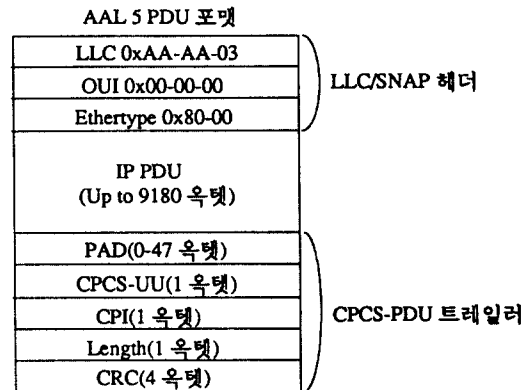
AAL 5 PDU 포맷

LLC 0xAA-AA-03

OUI 0x00-00-00

Ethertype 0x80-00

LLC/SNAP 헤더

IP PDU
(Up to 9180 옥텟)

PAD(0-47 옥텟)

CPCS-UU(1 옥텟)

CPI(1 옥텟)

Length(1 옥텟)

CRC(4 옥텟)

CPCS-PDU 트레일러